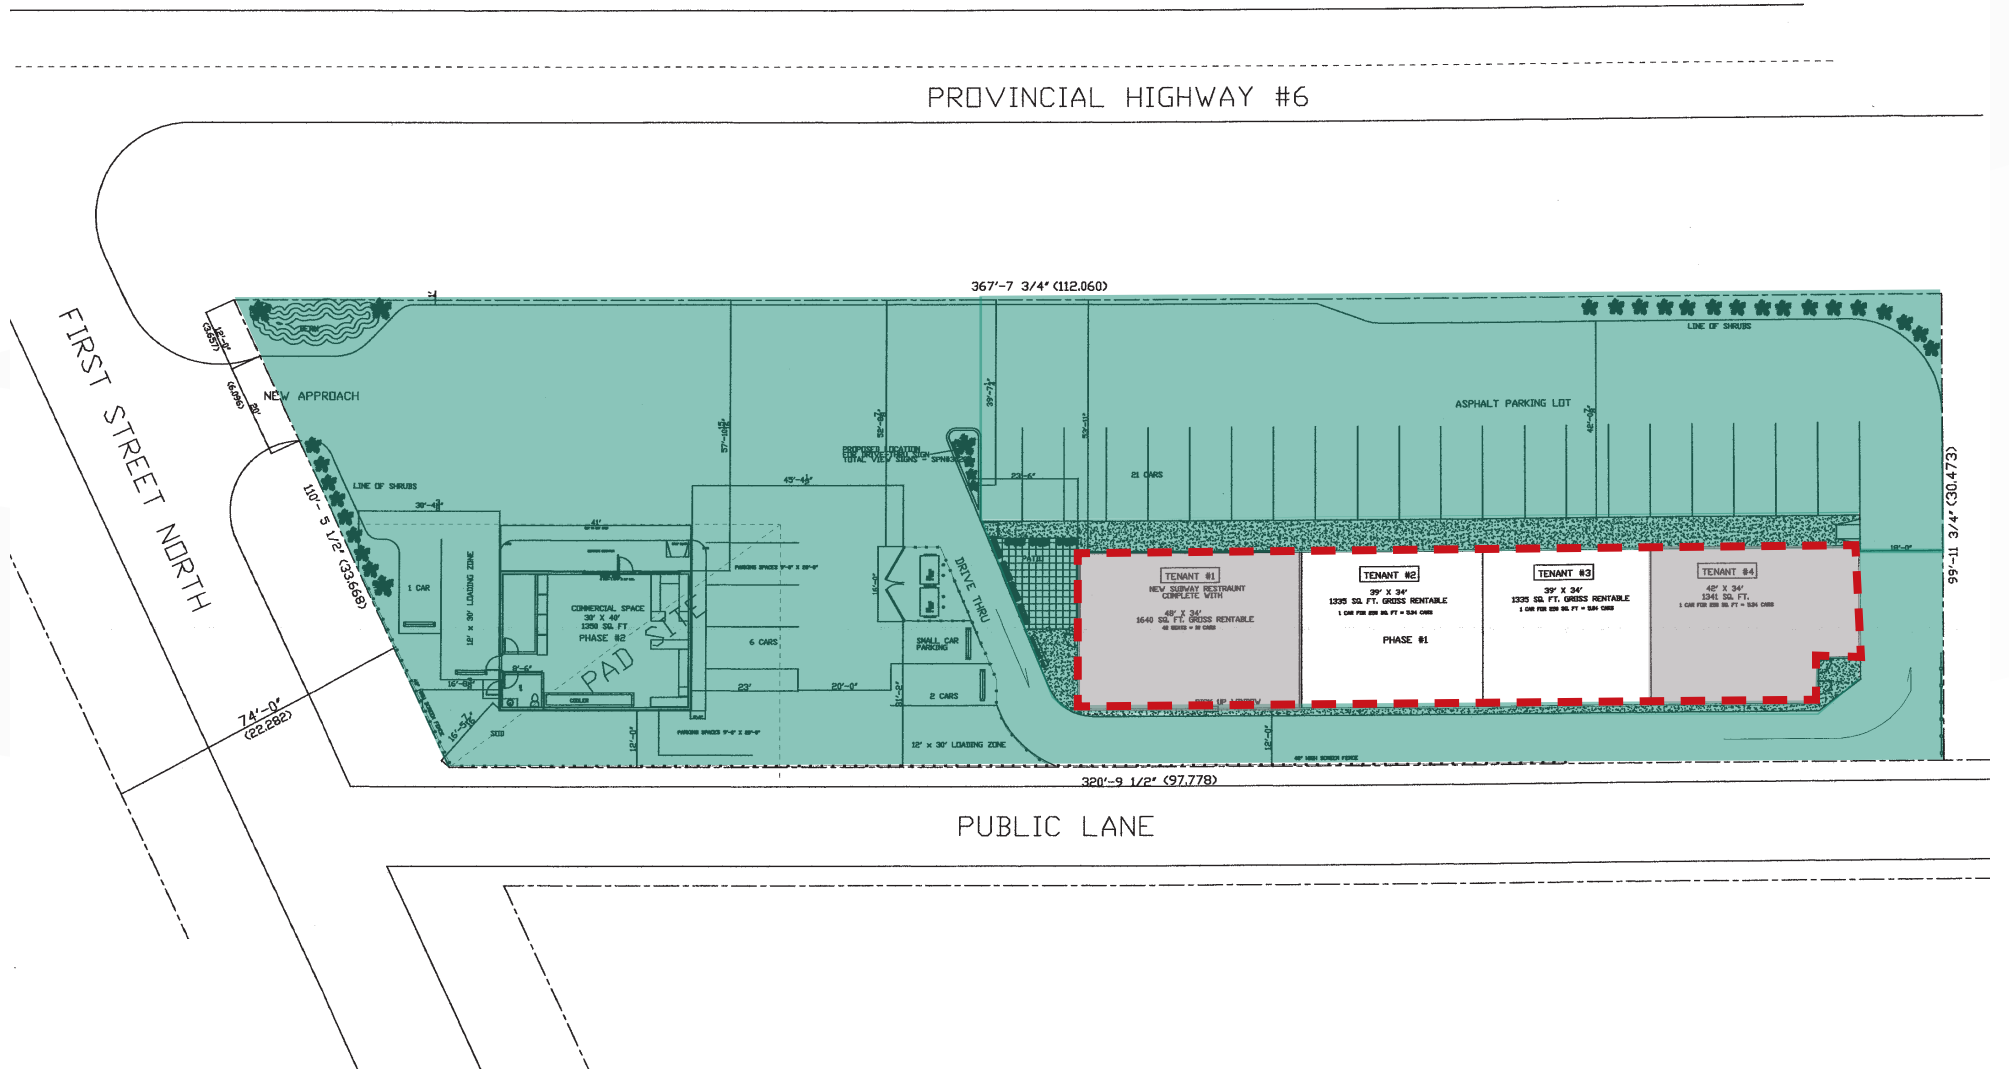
PROVINCIAL HIGHWAY #6

367'-7 3/4" (112.060)

FIRST STREET NORTH

NEW APPROACH

LINE OF SHRUBS

LINE OF SHRUBS

ASPHALT PARKING LOT

21 CARS

110'-5 1/2" (33.668)

99'-11 3/4" (30.473)

74'-0" (22.282)

1 CAR

18' x 30' LOADING ZONE

COMMERCIAL SPACE
30' X 40'
1350 SQ. FT
PHASE #2

PAD SITE

6 CARS

DRIVE THRU

SMALL CAR PARKING

2 CARS

12' x 30' LOADING ZONE

45'-4"

23'

20'-0"

PROPOSED LOCATION
TOTAL VIEW SIGNS

TENANT #1
NEW SUBWAY RESTRAUNT COMPLETE WITH
48' X 34'
1640 SQ. FT. GROSS RENTABLE

TENANT #2
39' X 34'
1335 SQ. FT. GROSS RENTABLE

PHASE #1

TENANT #3
39' X 34'
1335 SQ. FT. GROSS RENTABLE

TENANT #4
42' X 34'
1341 SQ. FT.

320'-9 1/2" (97.778)

PUBLIC LANE